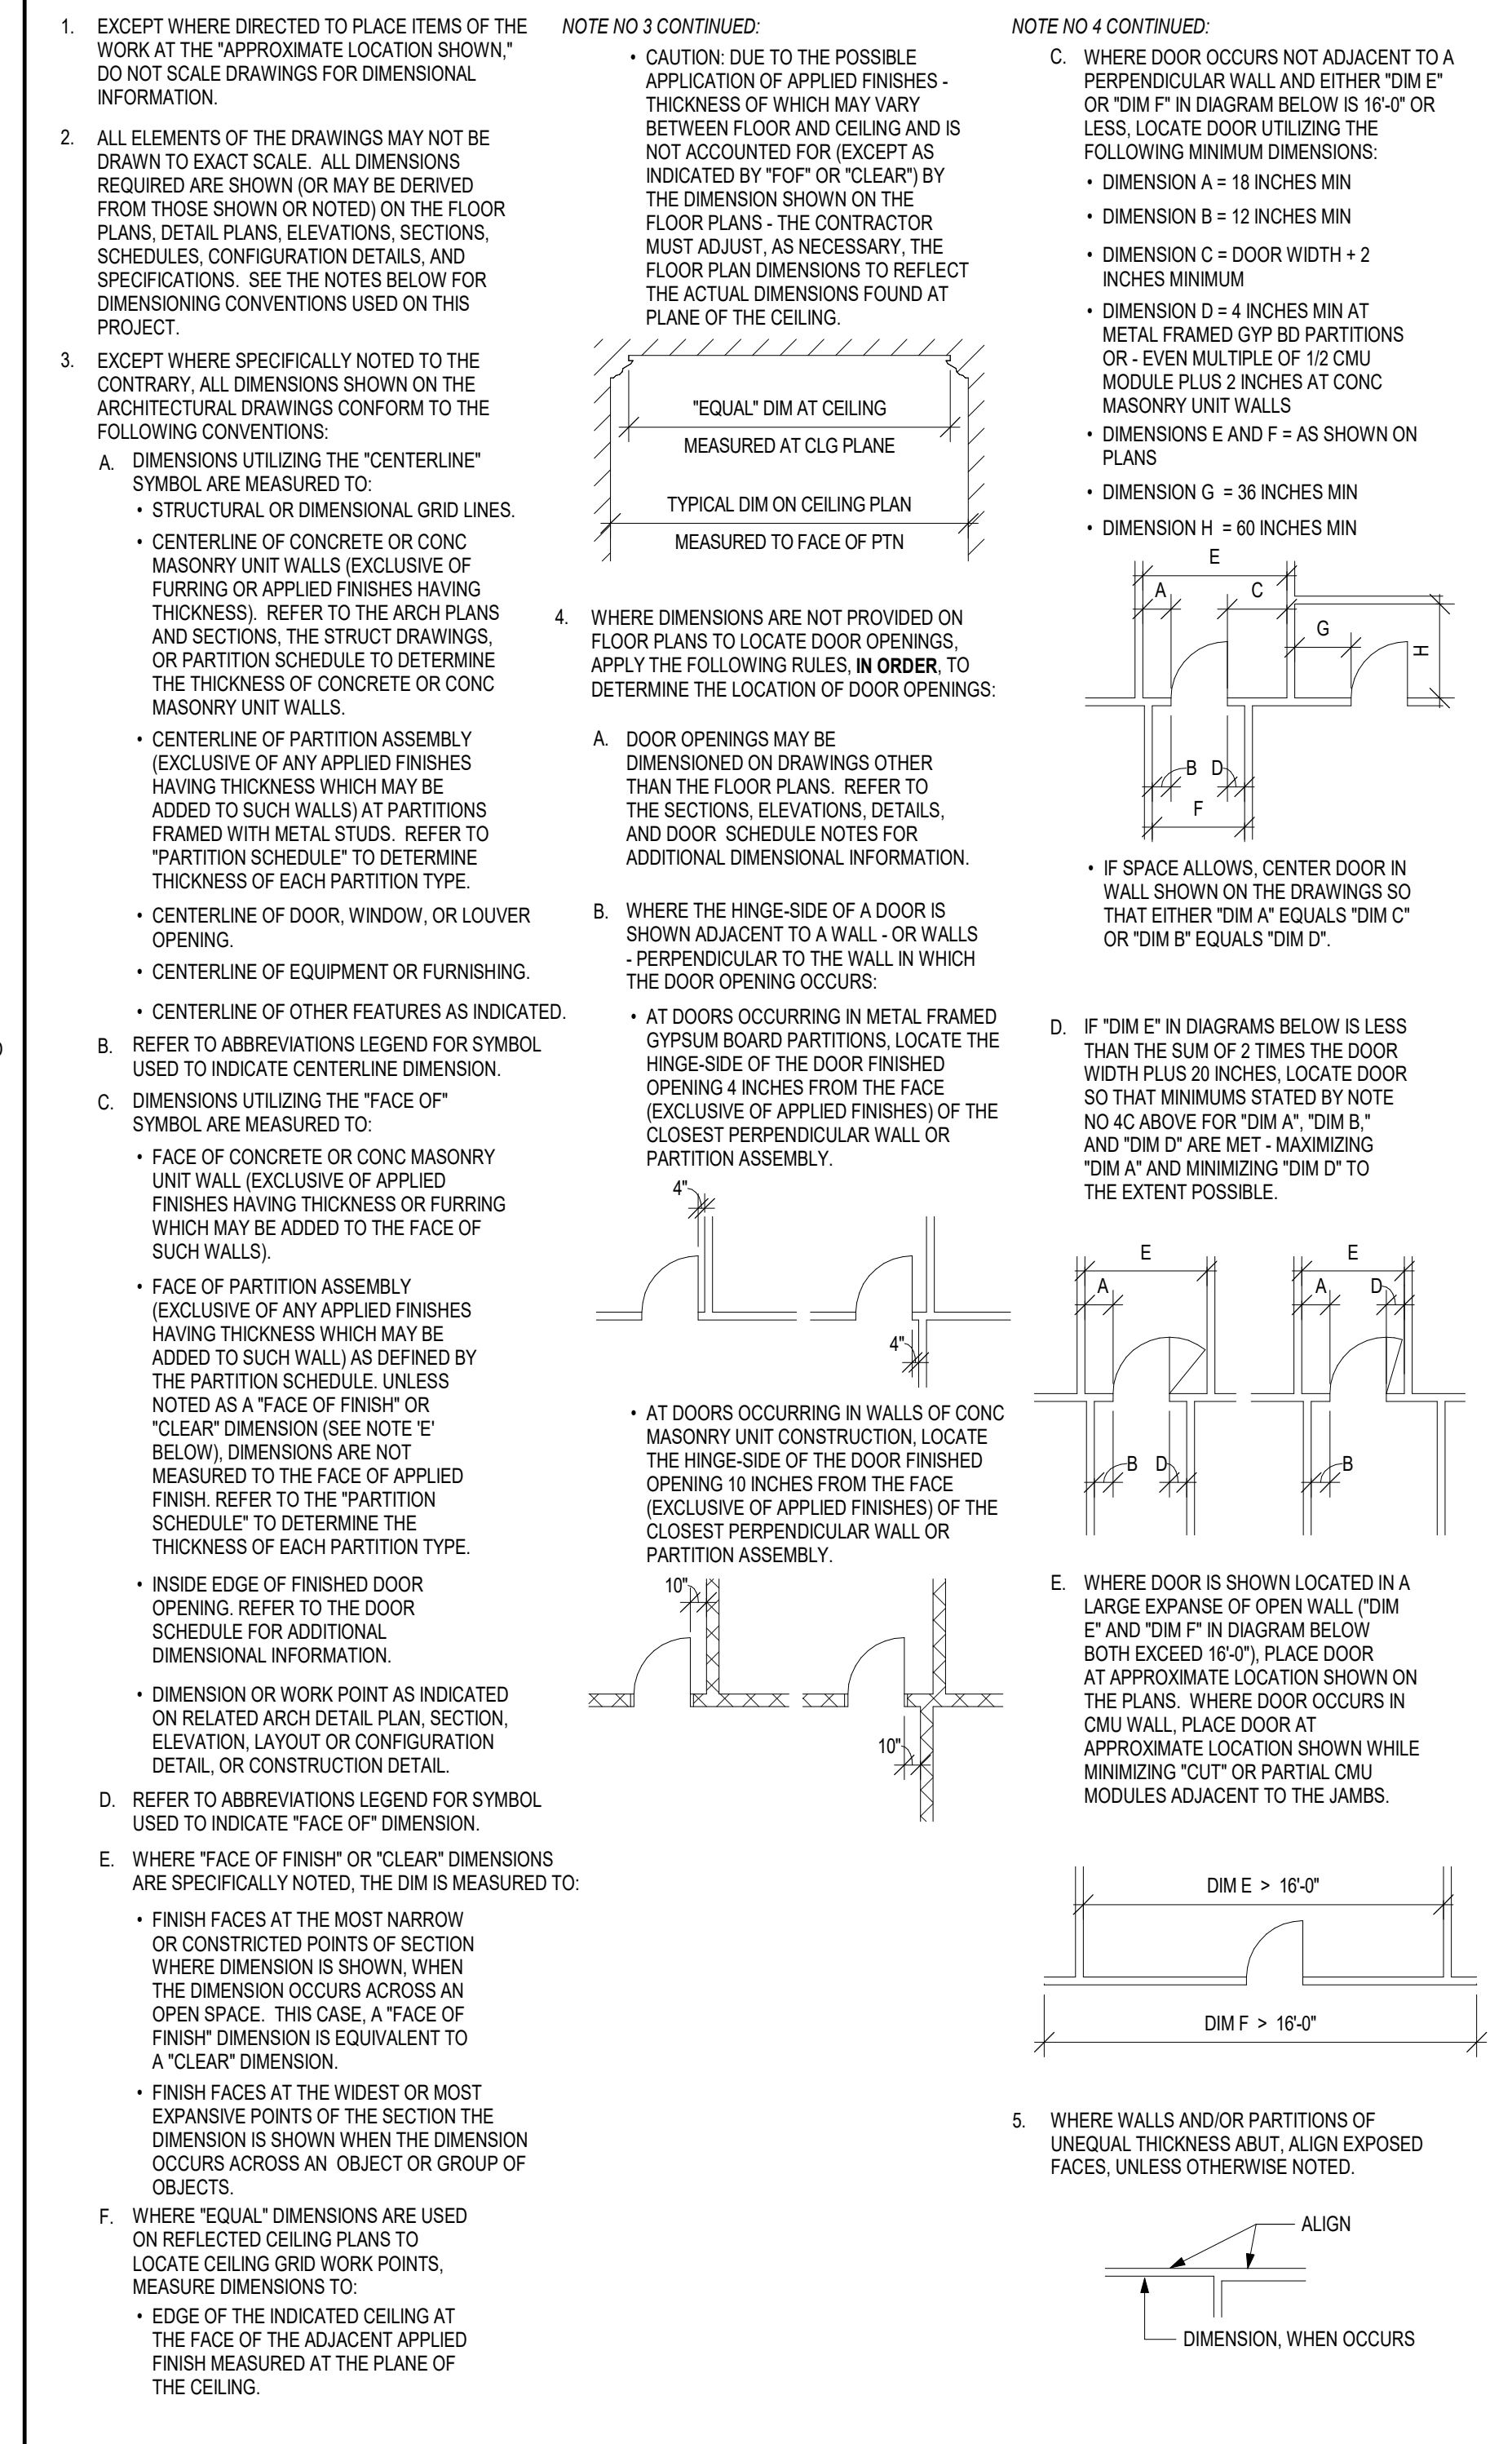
1. EXCEPT WHERE DIRECTED TO PLACE ITEMS OF THE WORK AT THE "APPROXIMATE LOCATION SHOWN," DO NOT SCALE DRAWINGS FOR DIMENSIONAL INFORMATION.

2. ALL ELEMENTS OF THE DRAWINGS MAY NOT BE DRAWN TO EXACT SCALE. ALL DIMENSIONS REQUIRED ARE SHOWN (OR MAY BE DERIVED FROM THOSE SHOWN OR NOTED) ON THE FLOOR PLANS, DETAIL PLANS, ELEVATIONS, SECTIONS, SCHEDULES, CONFIGURATION DETAILS, AND SPECIFICATIONS. SEE THE NOTES BELOW FOR DIMENSIONING CONVENTIONS USED ON THIS PROJECT.

3. EXCEPT WHERE SPECIFICALLY NOTED TO THE CONTRARY, ALL DIMENSIONS SHOWN ON THE ARCHITECTURAL DRAWINGS CONFORM TO THE FOLLOWING CONVENTIONS:

A. DIMENSIONS UTILIZING THE "CENTERLINE" SYMBOL ARE MEASURED TO:
• STRUCTURAL OR DIMENSIONAL GRID LINES.
• CENTERLINE OF CONCRETE OR CONC MASONRY UNIT WALLS (EXCLUSIVE OF FURRING OR APPLIED FINISHES HAVING THICKNESS). REFER TO THE ARCH PLANS AND SECTIONS, THE STRUCT DRAWINGS, OR PARTITION SCHEDULE TO DETERMINE THE THICKNESS OF CONCRETE OR CONC MASONRY UNIT WALLS.
• CENTERLINE OF PARTITION ASSEMBLY (EXCLUSIVE OF ANY APPLIED FINISHES HAVING THICKNESS WHICH MAY BE ADDED TO SUCH WALLS) AT PARTITIONS FRAMED WITH METAL STUDS. REFER TO "PARTITION SCHEDULE" TO DETERMINE THICKNESS OF EACH PARTITION TYPE.
• CENTERLINE OF DOOR, WINDOW, OR LOUVER OPENING.
• CENTERLINE OF EQUIPMENT OR FURNISHING.
• CENTERLINE OF OTHER FEATURES AS INDICATED.

B. REFER TO ABBREVIATIONS LEGEND FOR SYMBOL USED TO INDICATE CENTERLINE DIMENSION.

C. DIMENSIONS UTILIZING THE "FACE OF" SYMBOL ARE MEASURED TO:
• FACE OF CONCRETE OR CONC MASONRY UNIT WALL (EXCLUSIVE OF APPLIED FINISHES HAVING THICKNESS OR FURRING WHICH MAY BE ADDED TO THE FACE OF SUCH WALLS).
• FACE OF PARTITION ASSEMBLY (EXCLUSIVE OF ANY APPLIED FINISHES HAVING THICKNESS WHICH MAY BE ADDED TO SUCH WALL) AS DEFINED BY THE PARTITION SCHEDULE. UNLESS NOTED AS A "FACE OF FINISH" OR "CLEAR" DIMENSION (SEE NOTE 'E' BELOW), DIMENSIONS ARE NOT MEASURED TO THE FACE OF APPLIED FINISH. REFER TO THE "PARTITION SCHEDULE" TO DETERMINE THE THICKNESS OF EACH PARTITION TYPE.
• INSIDE EDGE OF FINISHED DOOR OPENING. REFER TO THE DOOR SCHEDULE FOR ADDITIONAL DIMENSIONAL INFORMATION.
• DIMENSION OR WORK POINT AS INDICATED ON RELATED ARCH DETAIL PLAN, SECTION, ELEVATION, LAYOUT OR CONFIGURATION DETAIL, OR CONSTRUCTION DETAIL.

D. REFER TO ABBREVIATIONS LEGEND FOR SYMBOL USED TO INDICATE "FACE OF" DIMENSION.

E. WHERE "FACE OF FINISH" OR "CLEAR" DIMENSIONS ARE SPECIFICALLY NOTED, THE DIM IS MEASURED TO:
• FINISH FACES AT THE MOST NARROW OR CONSTRICTED POINTS OF SECTION WHERE DIMENSION IS SHOWN, WHEN THE DIMENSION OCCURS ACROSS AN OPEN SPACE. THIS CASE, A "FACE OF FINISH" DIMENSION IS EQUIVALENT TO A "CLEAR" DIMENSION.
• FINISH FACES AT THE WIDEST OR MOST EXPANSIVE POINTS OF THE SECTION THE DIMENSION IS SHOWN WHEN THE DIMENSION OCCURS ACROSS AN OBJECT OR GROUP OF OBJECTS.

F. WHERE "EQUAL" DIMENSIONS ARE USED ON REFLECTED CEILING PLANS TO LOCATE CEILING GRID WORK POINTS, MEASURE DIMENSIONS TO:
• EDGE OF THE INDICATED CEILING AT THE FACE OF THE ADJACENT APPLIED FINISH MEASURED AT THE PLANE OF THE CEILING.

NOTE NO 3 CONTINUED:
• CAUTION: DUE TO THE POSSIBLE APPLICATION OF APPLIED FINISHES - THICKNESS OF WHICH MAY VARY BETWEEN FLOOR AND CEILING AND IS NOT ACCOUNTED FOR (EXCEPT AS INDICATED BY "FOF" OR "CLEAR") BY THE DIMENSION SHOWN ON THE FLOOR PLANS - THE CONTRACTOR MUST ADJUST, AS NECESSARY, THE FLOOR PLAN DIMENSIONS TO REFLECT THE ACTUAL DIMENSIONS FOUND AT PLANE OF THE CEILING.

"EQUAL" DIM AT CEILING
MEASURED AT CLG PLANE
TYPICAL DIM ON CEILING PLAN
MEASURED TO FACE OF PTN

4. WHERE DIMENSIONS ARE NOT PROVIDED ON FLOOR PLANS TO LOCATE DOOR OPENINGS, APPLY THE FOLLOWING RULES, **IN ORDER**, TO DETERMINE THE LOCATION OF DOOR OPENINGS:

A. DOOR OPENINGS MAY BE DIMENSIONED ON DRAWINGS OTHER THAN THE FLOOR PLANS. REFER TO THE SECTIONS, ELEVATIONS, DETAILS, AND DOOR SCHEDULE NOTES FOR ADDITIONAL DIMENSIONAL INFORMATION.

B. WHERE THE HINGE-SIDE OF A DOOR IS SHOWN ADJACENT TO A WALL - OR WALLS - PERPENDICULAR TO THE WALL IN WHICH THE DOOR OPENING OCCURS:
• AT DOORS OCCURRING IN METAL FRAMED GYPSUM BOARD PARTITIONS, LOCATE THE HINGE-SIDE OF THE DOOR FINISHED OPENING 4 INCHES FROM THE FACE (EXCLUSIVE OF APPLIED FINISHES) OF THE CLOSEST PERPENDICULAR WALL OR PARTITION ASSEMBLY.

4"
4"

• AT DOORS OCCURRING IN WALLS OF CONC MASONRY UNIT CONSTRUCTION, LOCATE THE HINGE-SIDE OF THE DOOR FINISHED OPENING 10 INCHES FROM THE FACE (EXCLUSIVE OF APPLIED FINISHES) OF THE CLOSEST PERPENDICULAR WALL OR PARTITION ASSEMBLY.

10"
10"

NOTE NO 4 CONTINUED:
C. WHERE DOOR OCCURS NOT ADJACENT TO A PERPENDICULAR WALL AND EITHER "DIM E" OR "DIM F" IN DIAGRAM BELOW IS 16'-0" OR LESS, LOCATE DOOR UTILIZING THE FOLLOWING MINIMUM DIMENSIONS:
• DIMENSION A = 18 INCHES MIN
• DIMENSION B = 12 INCHES MIN
• DIMENSION C = DOOR WIDTH + 2 INCHES MINIMUM
• DIMENSION D = 4 INCHES MIN AT METAL FRAMED GYP BD PARTITIONS OR - EVEN MULTIPLE OF 1/2 CMU MODULE PLUS 2 INCHES AT CONC MASONRY UNIT WALLS
• DIMENSIONS E AND F = AS SHOWN ON PLANS
• DIMENSION G = 36 INCHES MIN
• DIMENSION H = 60 INCHES MIN

E
A
C
G
H
B
D
F

• IF SPACE ALLOWS, CENTER DOOR IN WALL SHOWN ON THE DRAWINGS SO THAT EITHER "DIM A" EQUALS "DIM C" OR "DIM B" EQUALS "DIM D".

D. IF "DIM E" IN DIAGRAMS BELOW IS LESS THAN THE SUM OF 2 TIMES THE DOOR WIDTH PLUS 20 INCHES, LOCATE DOOR SO THAT MINIMUMS STATED BY NOTE NO 4C ABOVE FOR "DIM A", "DIM B," AND "DIM D" ARE MET - MAXIMIZING "DIM A" AND MINIMIZING "DIM D" TO THE EXTENT POSSIBLE.

E
A
B
D
E
A
D
B

E. WHERE DOOR IS SHOWN LOCATED IN A LARGE EXPANSE OF OPEN WALL ("DIM E" AND "DIM F" IN DIAGRAM BELOW BOTH EXCEED 16'-0"), PLACE DOOR AT APPROXIMATE LOCATION SHOWN ON THE PLANS. WHERE DOOR OCCURS IN CMU WALL, PLACE DOOR AT APPROXIMATE LOCATION SHOWN WHILE MINIMIZING "CUT" OR PARTIAL CMU MODULES ADJACENT TO THE JAMBS.

DIM E > 16'-0"
DIM F > 16'-0"

5. WHERE WALLS AND/OR PARTITIONS OF UNEQUAL THICKNESS ABUT, ALIGN EXPOSED FACES, UNLESS OTHERWISE NOTED.

ALIGN
DIMENSION, WHEN OCCURS